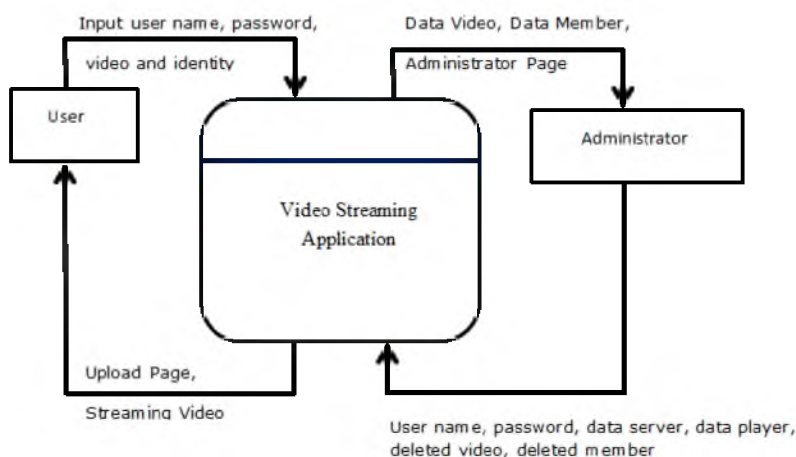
Input user name, password,

video and identity

Data Video, Data Member,

Administrator Page

User

Administrator

Video Streaming Application

Upload Page,

Streaming Video

User name, password, data server, data player, deleted video, deleted member